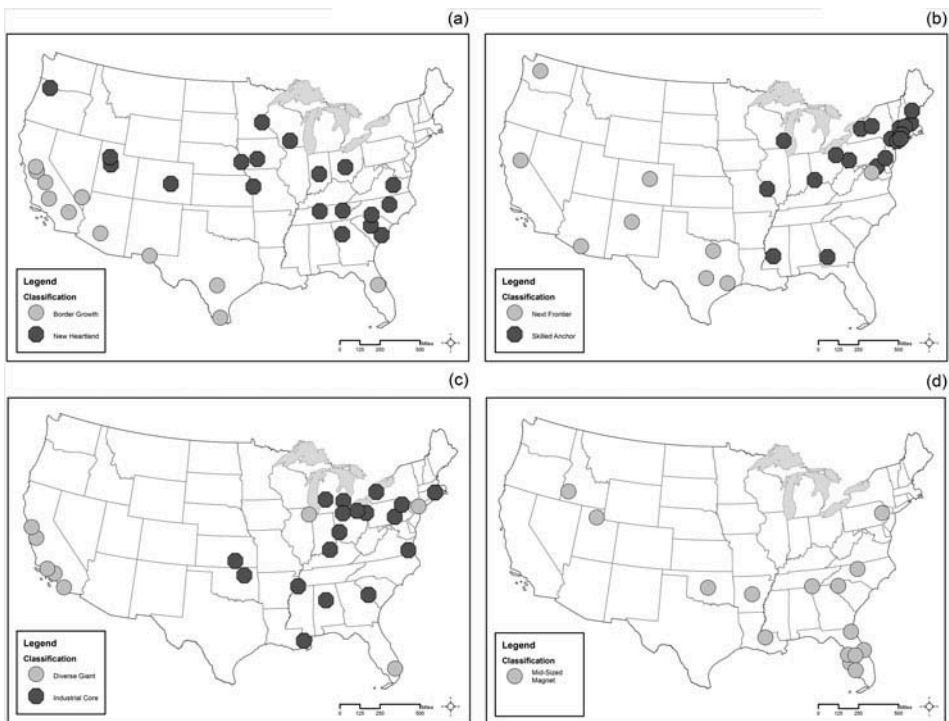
(a)

Legend
Classification
Border Growth
New Heartland

0 125 250 500 Miles

(b)

Legend
Classification
Next Frontier
Skilled Anchor

0 125 250 500 Miles

(c)

Legend
Classification
Diverse Giant
Industrial Core

0 125 250 500 Miles

(d)

Legend
Classification
Mid-Sized Magnet

0 125 250 500 Miles